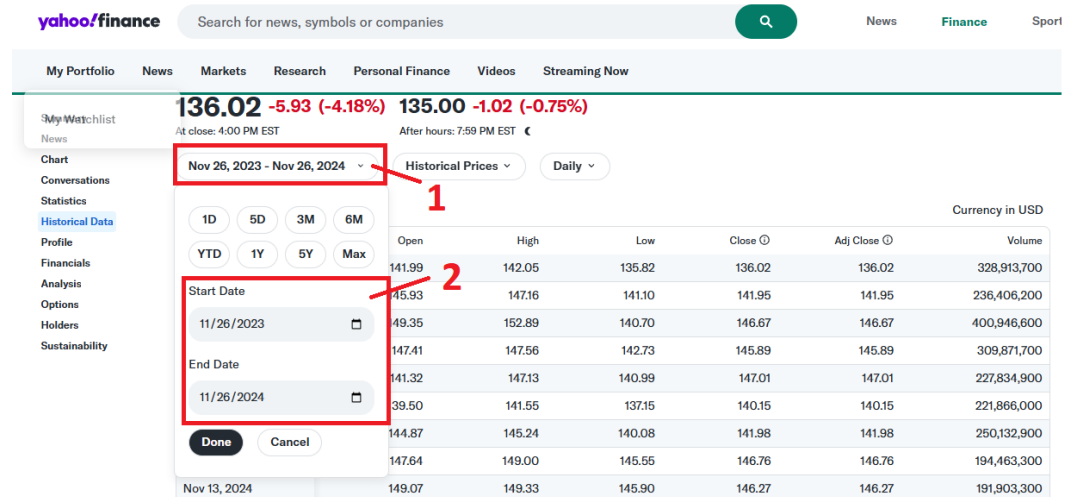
yahoo!finance

Search for news, symbols or companies

News Finance Sport

My Portfolio News Markets Research Personal Finance Videos Streaming Now

My Watchlist

News

Chart

Conversations

Statistics

Historical Data

Profile

Financials

Analysis

Options

Holders

Sustainability

136.02 -5.93 (-4.18%) 135.00 -1.02 (-0.75%)

At close: 4:00 PM EST After hours: 7:59 PM EST

Nov 26, 2023 - Nov 26, 2024

Historical Prices

Daily

1

1D 5D 3M 6M

YTD 1Y 5Y Max

2

Start Date

11/26/2023

End Date

11/26/2024

Done Cancel

Currency in USD

| | Open | High | Low | Close | Adj Close | Volume |
|---|---|---|---|---|---|---|
| | 141.99 | 142.05 | 135.82 | 136.02 | 136.02 | 328,913,700 |
| | 145.93 | 147.16 | 141.10 | 141.95 | 141.95 | 236,406,200 |
| | 149.35 | 152.89 | 140.70 | 146.67 | 146.67 | 400,946,600 |
| | 147.41 | 147.56 | 142.73 | 145.89 | 145.89 | 309,871,700 |
| | 141.32 | 147.13 | 140.99 | 147.01 | 147.01 | 227,834,900 |
| | 139.50 | 141.55 | 137.15 | 140.15 | 140.15 | 221,866,000 |
| | 144.87 | 145.24 | 140.08 | 141.98 | 141.98 | 250,132,900 |
| | 147.64 | 149.00 | 145.55 | 146.76 | 146.76 | 194,463,300 |
| Nov 13, 2024 | 149.07 | 149.33 | 145.90 | 146.27 | 146.27 | 191,903,300 |